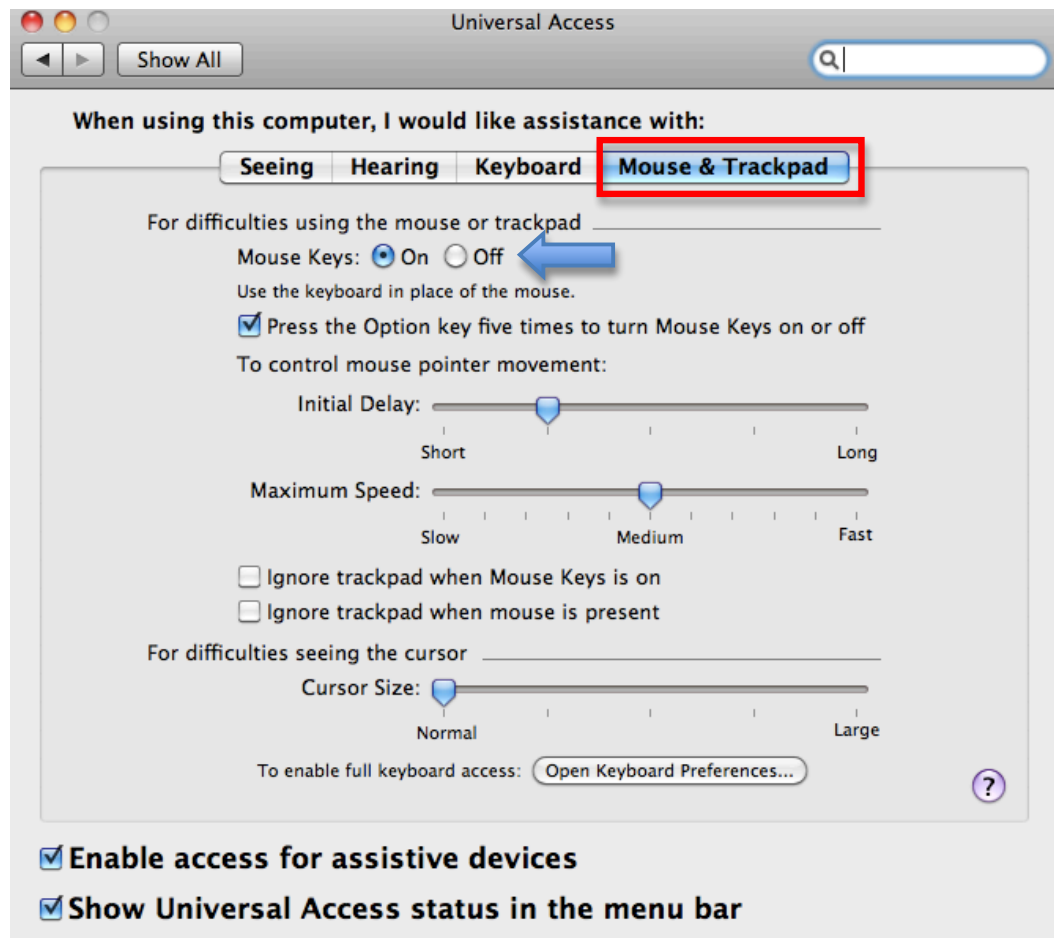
Universal Access

Show All

When using this computer, I would like assistance with:

Seeing | Hearing | Keyboard | Mouse & Trackpad

For difficulties using the mouse or trackpad

Mouse Keys: On Off

Use the keyboard in place of the mouse.

Press the Option key five times to turn Mouse Keys on or off

To control mouse pointer movement:

Initial Delay:

Short Long

Maximum Speed:

Slow Medium Fast

Ignore trackpad when Mouse Keys is on

Ignore trackpad when mouse is present

For difficulties seeing the cursor

Cursor Size:

Normal Large

To enable full keyboard access: Open Keyboard Preferences...

?

Enable access for assistive devices

Show Universal Access status in the menu bar